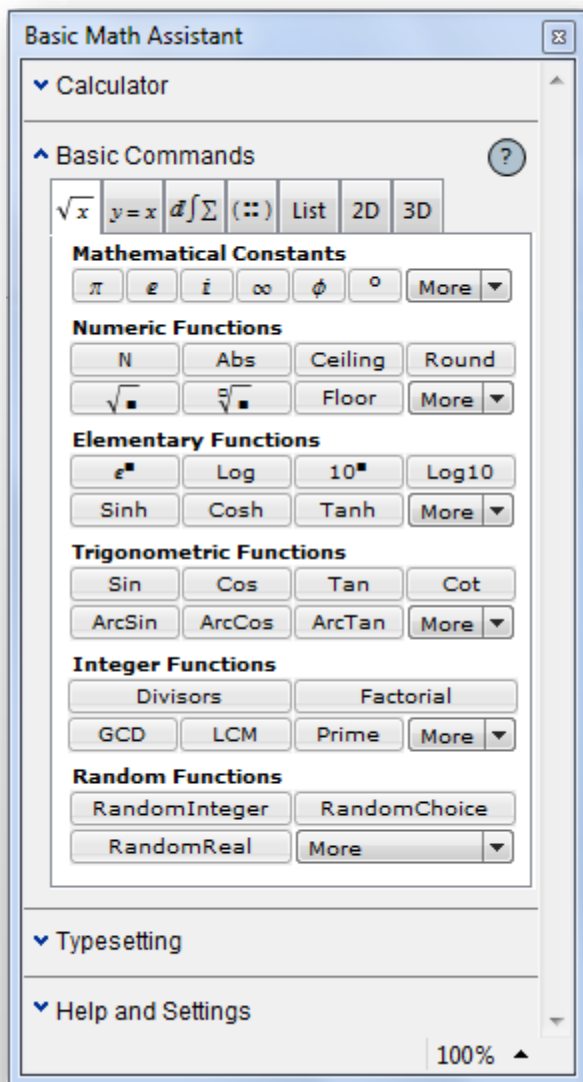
Basic Math Assistant

Calculator

Basic Commands

?

$\sqrt{x}$ | $y=x$ | $d\int\sum$ | $(::)$ | List | 2D | 3D

Mathematical Constants

$\pi$ | $e$ | $i$ | $\infty$ | $\phi$ | ° | More

Numeric Functions

N | Abs | Ceiling | Round

$\sqrt{■}$ | $\sqrt[■]{■}$ | Floor | More

Elementary Functions

$e^{■}$ | Log | $10^{■}$ | Log10

Sinh | Cosh | Tanh | More

Trigonometric Functions

Sin | Cos | Tan | Cot

ArcSin | ArcCos | ArcTan | More

Integer Functions

Divisors | Factorial

GCD | LCM | Prime | More

Random Functions

RandomInteger | RandomChoice

RandomReal | More

Typesetting

Help and Settings

100%